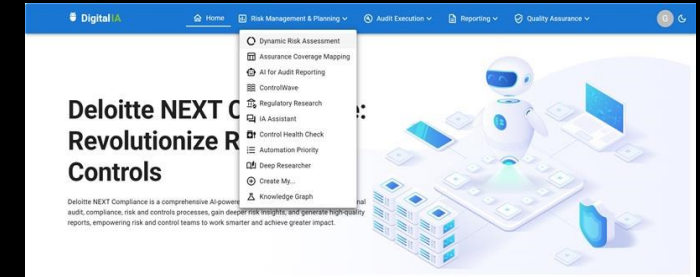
Digital IA

Home Risk Management & Planning Audit Execution Reporting Quality Assurance

G

Dynamic Risk Assessment
Assurance Coverage Mapping
AI for Audit Reporting
ControlWave
Regulatory Research
IA Assistant
Control Health Check
Automation Priority
Deep Researcher
Create My...
Knowledge Graph

Deloitte NEXT C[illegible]e: Revolutionize R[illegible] Controls

Deloitte NEXT Compliance is a comprehensive AI-power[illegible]nal audit, compliance, risk and controls processes, gain deeper risk insights, and generate high-quality reports, empowering risk and control teams to work smarter and achieve greater impact.